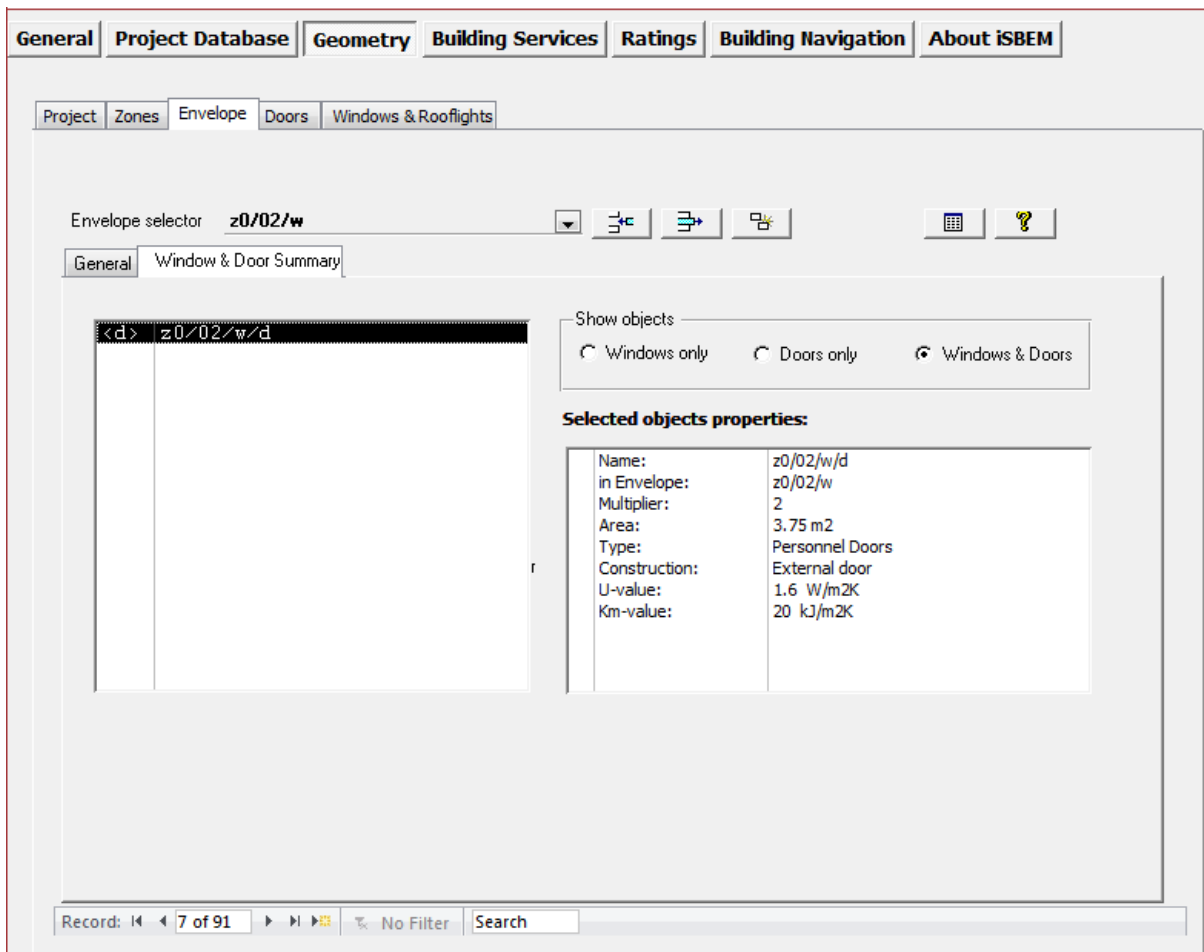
General | Project Database | Geometry | Building Services | Ratings | Building Navigation | About iSBEM

Project | Zones | Envelope | Doors | Windows & Rooflights

Envelope selector z0/02/w

General | Window & Door Summary

| <d> | z0/02/w/d |
|---|---|

Show objects
Windows only
Doors only
Windows & Doors

Selected objects properties:

| Name: | z0/02/w/d |
|---|---|
| in Envelope: | z0/02/w |
| Multiplier: | 2 |
| Area: | 3.75 m2 |
| Type: | Personnel Doors |
| Construction: | External door |
| U-value: | 1.6 W/m2K |
| Km-value: | 20 kJ/m2K |

r

Record: 7 of 91 | No Filter | Search